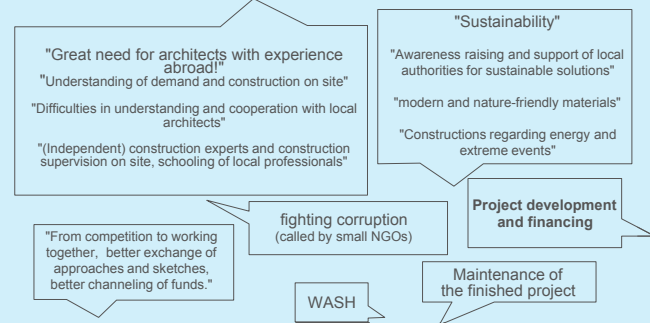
"Great need for architects with experience abroad!"
"Understanding of demand and construction on site"

"Difficulties in understanding and cooperation with local architects"

"(Independent) construction experts and construction supervision on site, schooling of local professionals"

"Sustainability"

"Awareness raising and support of local authorities for sustainable solutions"

"modern and nature-friendly materials"

"Constructions regarding energy and extreme events"

fighting corruption
(called by small NGOs)

Project development and financing

"From competition to working together, better exchange of approaches and sketches, better channeling of funds."

WASH

Maintenance of the finished project